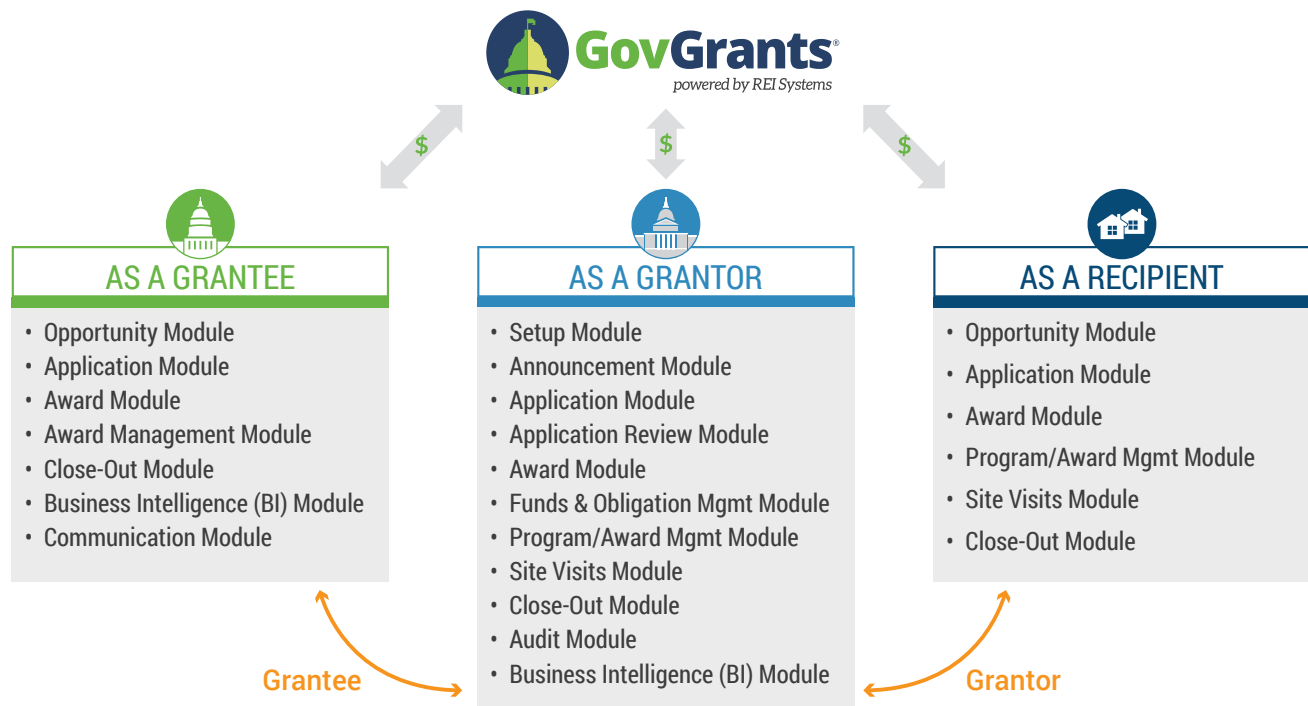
GovGrants®
powered by REI Systems

$

$

$

AS A GRANTEE

- Opportunity Module
- Application Module
- Award Module
- Award Management Module
- Close-Out Module
- Business Intelligence (BI) Module
- Communication Module

AS A GRANTOR

- Setup Module
- Announcement Module
- Application Module
- Application Review Module
- Award Module
- Funds & Obligation Mgmt Module
- Program/Award Mgmt Module
- Site Visits Module
- Close-Out Module
- Audit Module
- Business Intelligence (BI) Module

AS A RECIPIENT

- Opportunity Module
- Application Module
- Award Module
- Program/Award Mgmt Module
- Site Visits Module
- Close-Out Module

Grantee

Grantor